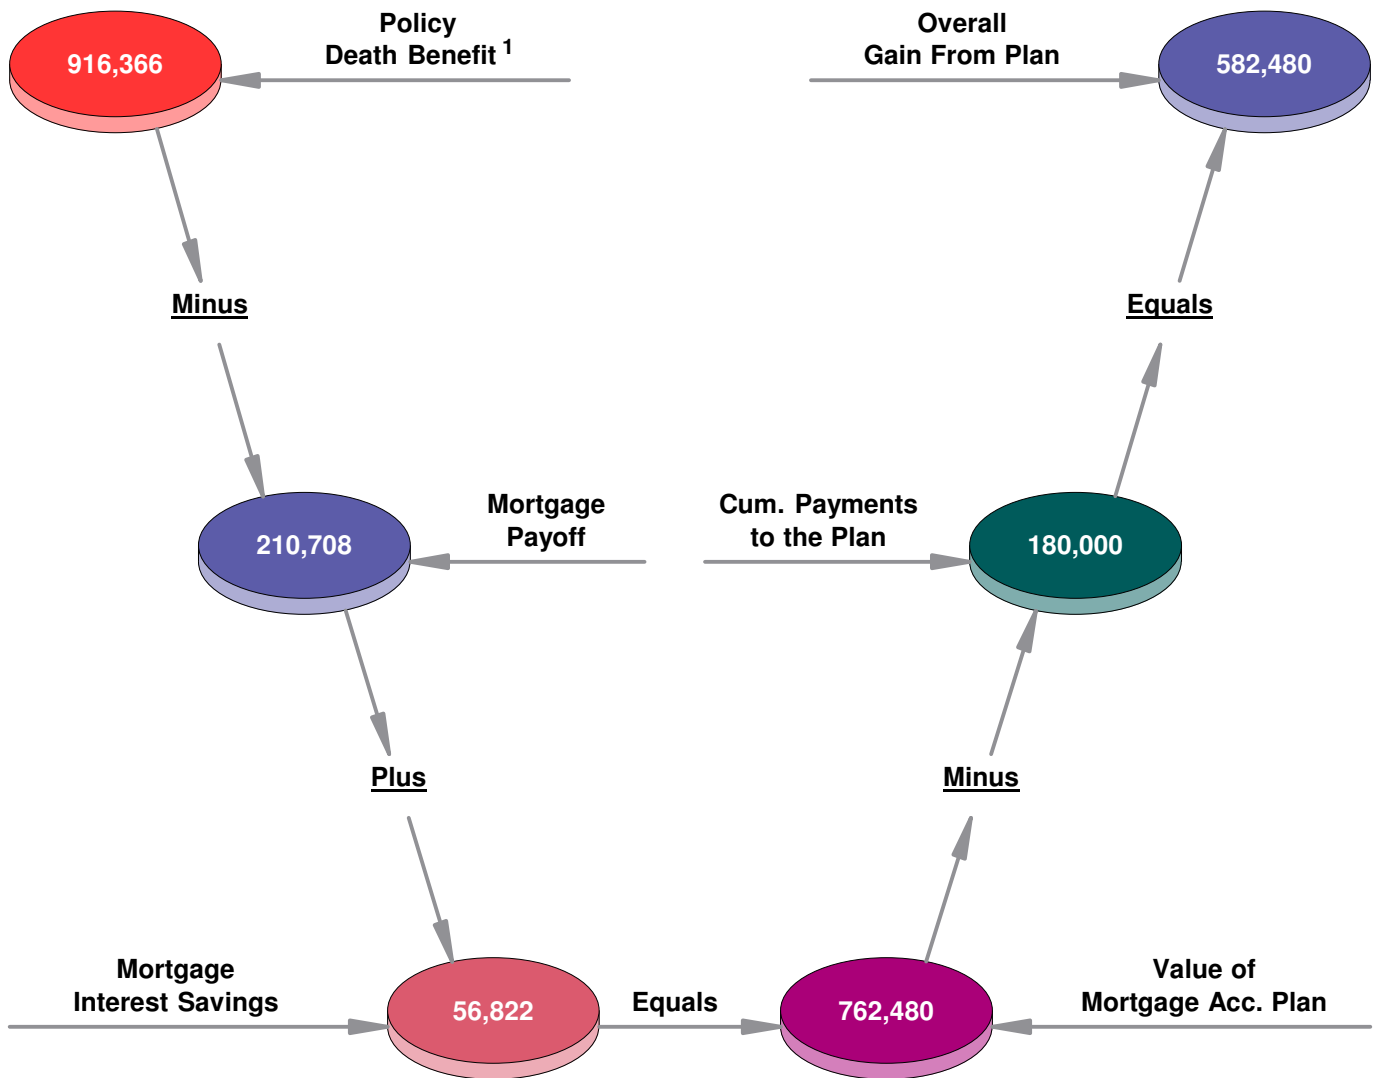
916,366

Policy
Death Benefit $^1$

Overall
Gain From Plan

582,480

Minus

Equals

210,708

Mortgage
Payoff

Cum. Payments
to the Plan

180,000

Plus

Minus

Mortgage
Interest Savings

56,822

Equals

762,480

Value of
Mortgage Acc. Plan